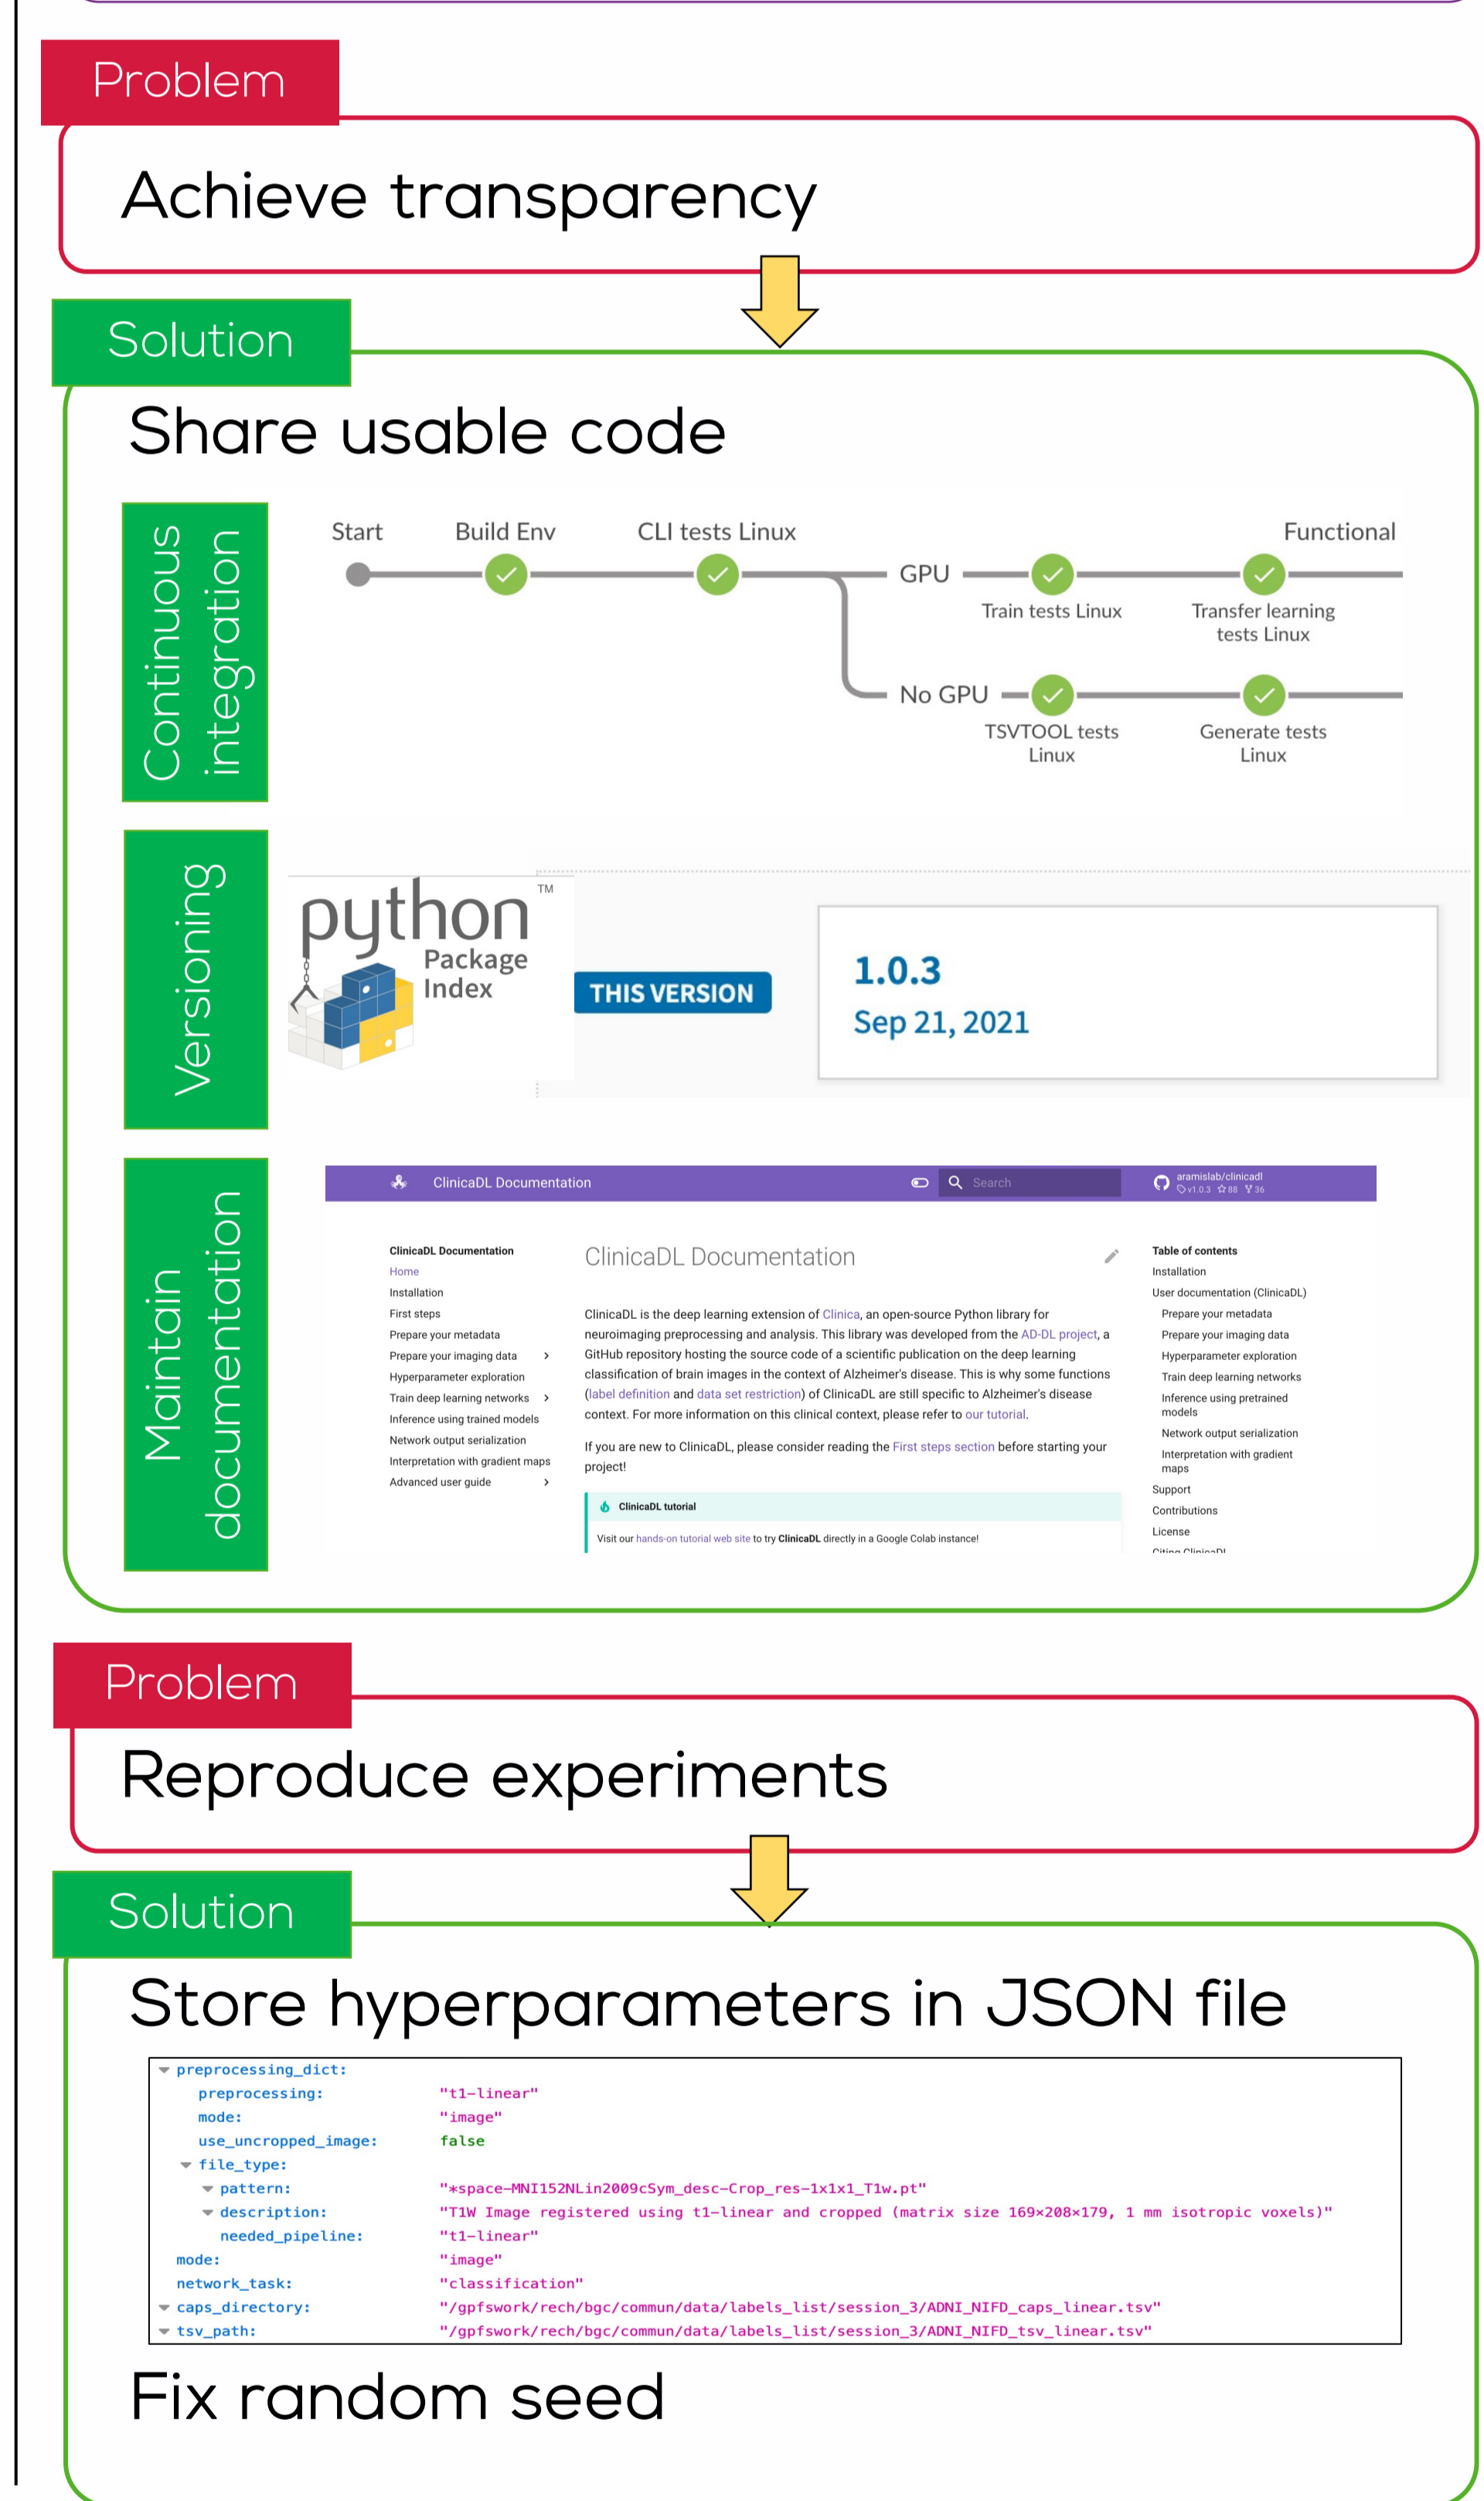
Problem

Achieve transparency

Solution

Share usable code

Continuous integration

Start Build Env CLI tests Linux Functional

GPU Train tests Linux Transfer learning tests Linux

No GPU TSVTOOL tests Linux Generate tests Linux

Versioning

python™ Package Index

THIS VERSION

1.0.3
Sep 21, 2021

Maintain documentation

ClinicaDL Documentation Search aramislab/clinicadl v1.0.3 88 36

ClinicaDL Documentation
Home
Installation
First steps
Prepare your metadata
Prepare your imaging data
Hyperparameter exploration
Train deep learning networks
Inference using trained models
Network output serialization
Interpretation with gradient maps
Advanced user guide

ClinicaDL Documentation

ClinicaDL is the deep learning extension of Clinica, an open-source Python library for neuroimaging preprocessing and analysis. This library was developed from the AD-DL project, a GitHub repository hosting the source code of a scientific publication on the deep learning classification of brain images in the context of Alzheimer's disease. This is why some functions (label definition and data set restriction) of ClinicaDL are still specific to Alzheimer's disease context. For more information on this clinical context, please refer to our tutorial.

If you are new to ClinicaDL, please consider reading the First steps section before starting your project!

ClinicaDL tutorial

Visit our hands-on tutorial web site to try ClinicaDL directly in a Google Colab instance!

Table of contents
Installation
User documentation (ClinicaDL)
Prepare your metadata
Prepare your imaging data
Hyperparameter exploration
Train deep learning networks
Inference using pretrained models
Network output serialization
Interpretation with gradient maps
Support
Contributions
License
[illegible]

Problem

Reproduce experiments

Solution

Store hyperparameters in JSON file

preprocessing_dict:
preprocessing: "t1-linear"
mode: "image"
use_uncropped_image: false
file_type:
pattern: "*space-MNI152NLin2009cSym_desc-Crop_res-1x1x1_T1w.pt"
description: "T1W Image registered using t1-linear and cropped (matrix size 169×208×179, 1 mm isotropic voxels)"
needed_pipeline: "t1-linear"
mode: "image"
network_task: "classification"
caps_directory: "/gpfswork/rech/bgc/commun/data/labels_list/session_3/ADNI_NIFD_caps_linear.tsv"
tsv_path: "/gpfswork/rech/bgc/commun/data/labels_list/session_3/ADNI_NIFD_tsv_linear.tsv"

Fix random seed